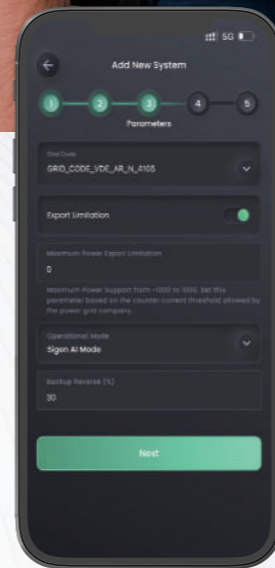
5G

Add New System

1 2 3 4 5

Parameters

Grid Code
GRID_CODE_VDE_AR_N_4105

Export Limitation

Maximum Power Export Limitation
0

Maximum Power Support from -1000 to 1000. Set this parameter based on the counter current threshold allowed by the power grid company.

Operational Mode
Sigen AI Mode

Backup Reverse (%)
30

Next